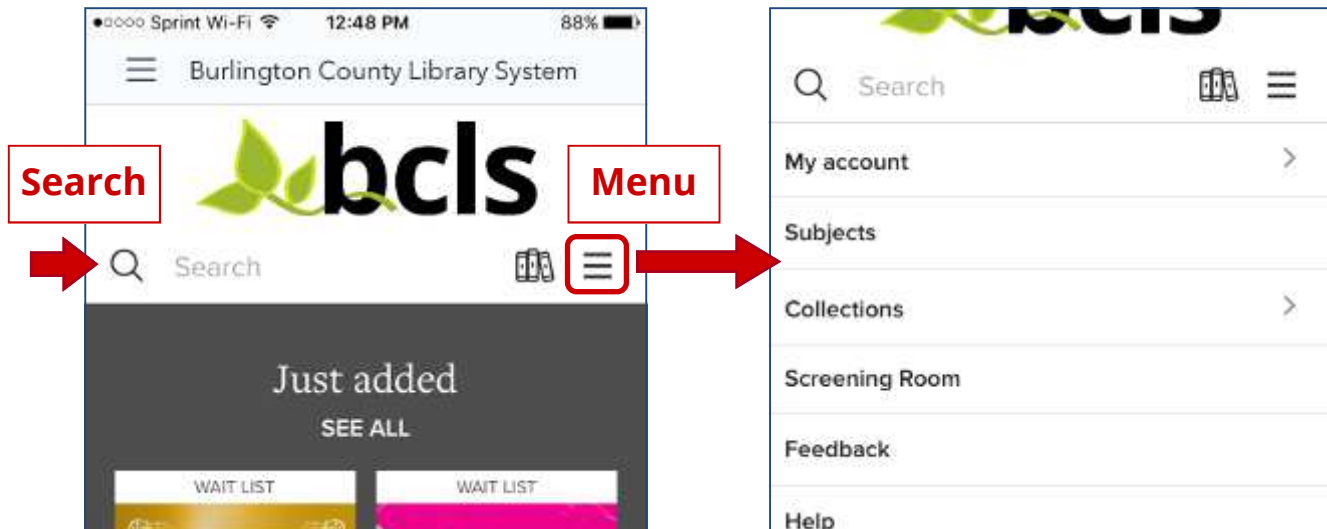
●○○○○ Sprint Wi-Fi 12:48 PM 88%

Burlington County Library System

bcls

Search

Menu

Search

Just added

SEE ALL

WAIT LIST

WAIT LIST

bcls

Search

My account

Subjects

Collections

Screening Room

Feedback

Help